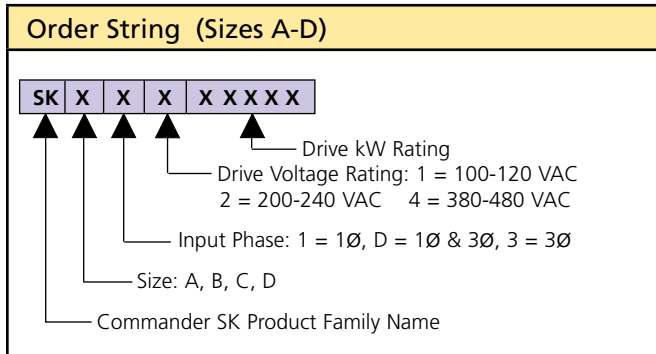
Order String (Sizes A-D)

| SK | X | X | X | X X X X X |
|---|---|---|---|---|

Drive kW Rating

Drive Voltage Rating: 1 = 100-120 VAC
2 = 200-240 VAC 4 = 380-480 VAC

Input Phase: 1 = 1Ø, D = 1Ø & 3Ø, 3 = 3Ø

Size: A, B, C, D

Commander SK Product Family Name